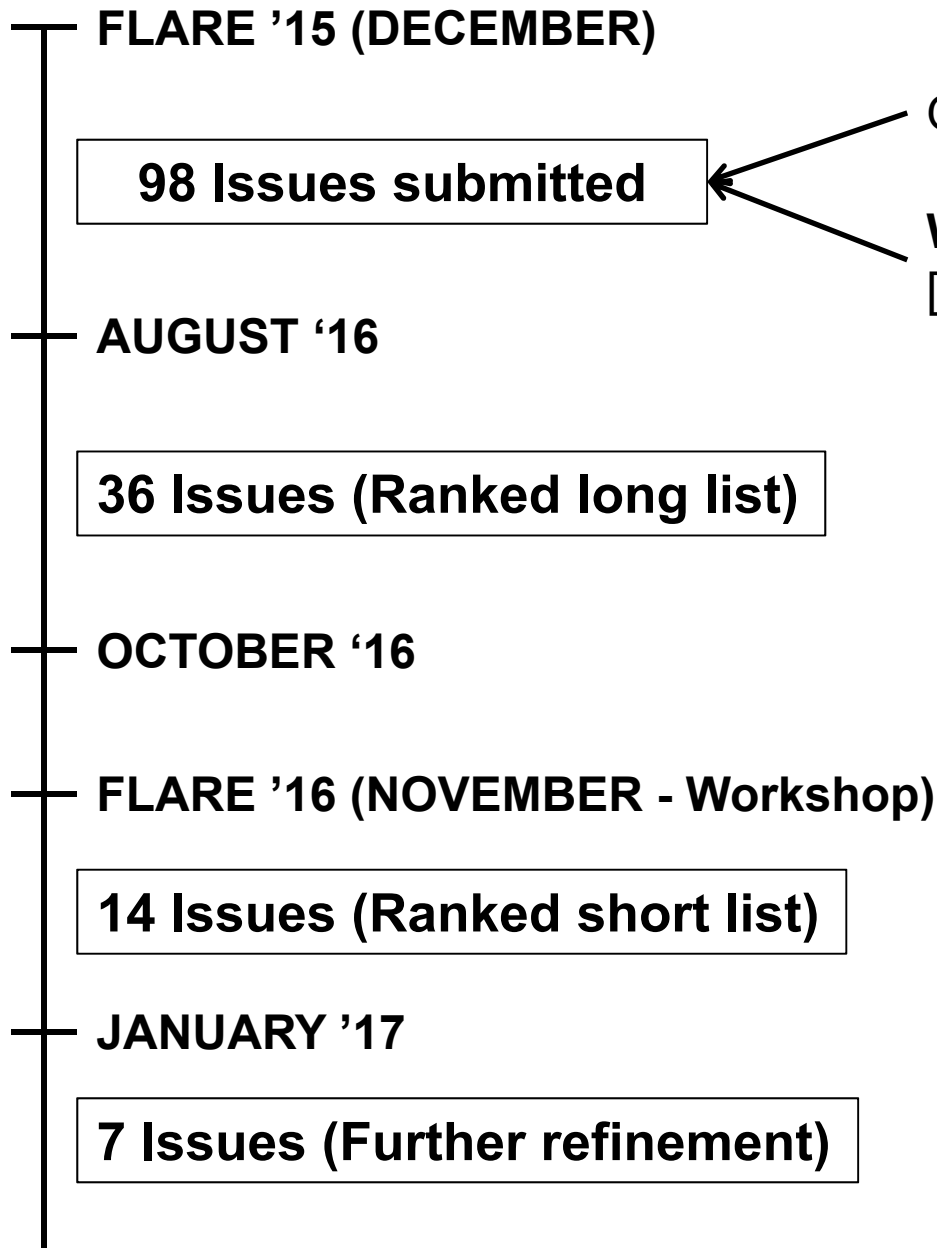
FLARE ’15 (DECEMBER)

98 Issues submitted

C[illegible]

W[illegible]
[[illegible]

AUGUST ‘16

36 Issues (Ranked long list)

OCTOBER ‘16

FLARE ’16 (NOVEMBER - Workshop)

14 Issues (Ranked short list)

JANUARY ’17

7 Issues (Further refinement)